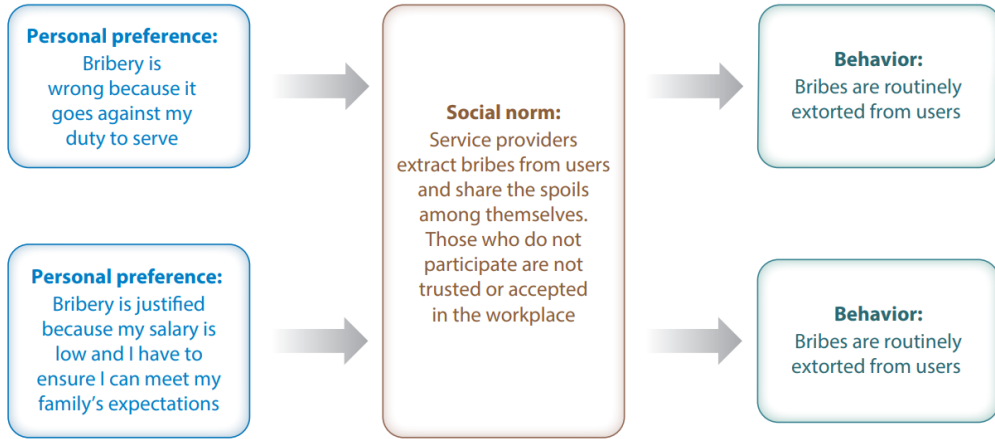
Personal preference:
Bribery is wrong because it goes against my duty to serve

Personal preference:
Bribery is justified because my salary is low and I have to ensure I can meet my family's expectations

Social norm:
Service providers extract bribes from users and share the spoils among themselves. Those who do not participate are not trusted or accepted in the workplace

Behavior:
Bribes are routinely extorted from users

Behavior:
Bribes are routinely extorted from users